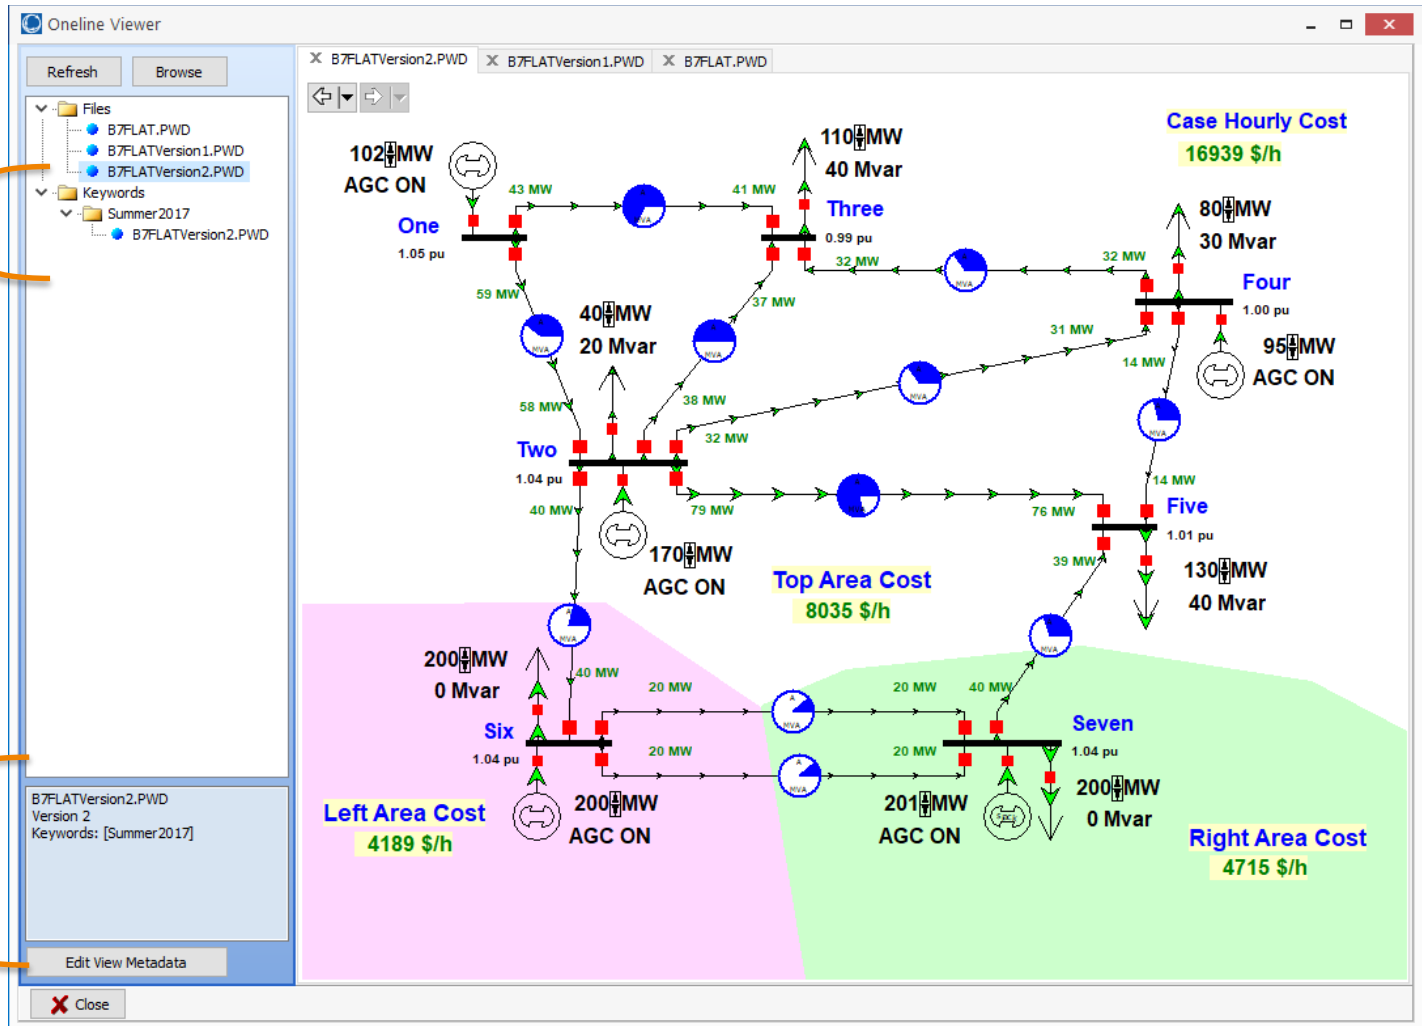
Oneline Viewer

Refresh
Browse

Files
B7FLAT.PWD
B7FLATVersion1.PWD
B7FLATVersion2.PWD
Keywords
Summer2017
B7FLATVersion2.PWD

B7FLATVersion2.PWD
Version 2
Keywords: [Summer2017]

Edit View Metadata

Close

B7FLATVersion2.PWD
B7FLATVersion1.PWD
B7FLAT.PWD

Case Hourly Cost
16939 $/h

102 MW
AGC ON
One
1.05 pu

43 MW
41 MW
110 MW
40 Mvar
Three
0.99 pu
32 MW
32 MW

80 MW
30 Mvar
Four
1.00 pu
95 MW
AGC ON

59 MW
40 MW
20 Mvar
37 MW
31 MW
14 MW

58 MW
38 MW
32 MW
Two
1.04 pu
40 MW
79 MW
170 MW
AGC ON

14 MW
Five
1.01 pu
76 MW
39 MW
130 MW
40 Mvar

Top Area Cost
8035 $/h

200 MW
0 Mvar
40 MW
20 MW
20 MW
Six
1.04 pu
20 MW
20 MW
40 MW
Seven
1.04 pu

Left Area Cost
4189 $/h
200 MW
AGC ON
201 MW
AGC ON
200 MW
0 Mvar

Right Area Cost
4715 $/h